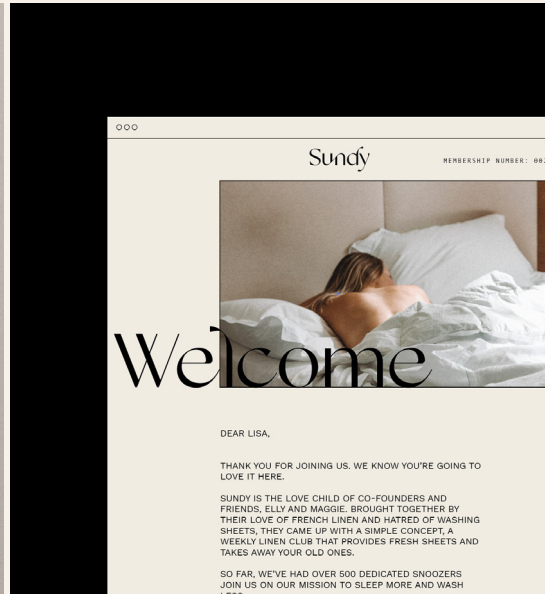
ooo

Sundy

MEMBERSHIP NUMBER: 00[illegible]

Welcome

DEAR LISA,

THANK YOU FOR JOINING US. WE KNOW YOU'RE GOING TO LOVE IT HERE.

SUNDY IS THE LOVE CHILD OF CO-FOUNDERS AND FRIENDS, ELLY AND MAGGIE. BROUGHT TOGETHER BY THEIR LOVE OF FRENCH LINEN AND HATRED OF WASHING SHEETS, THEY CAME UP WITH A SIMPLE CONCEPT, A WEEKLY LINEN CLUB THAT PROVIDES FRESH SHEETS AND TAKES AWAY YOUR OLD ONES.

SO FAR, WE'VE HAD OVER 500 DEDICATED SNOOZERS JOIN US ON OUR MISSION TO SLEEP MORE AND WASH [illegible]